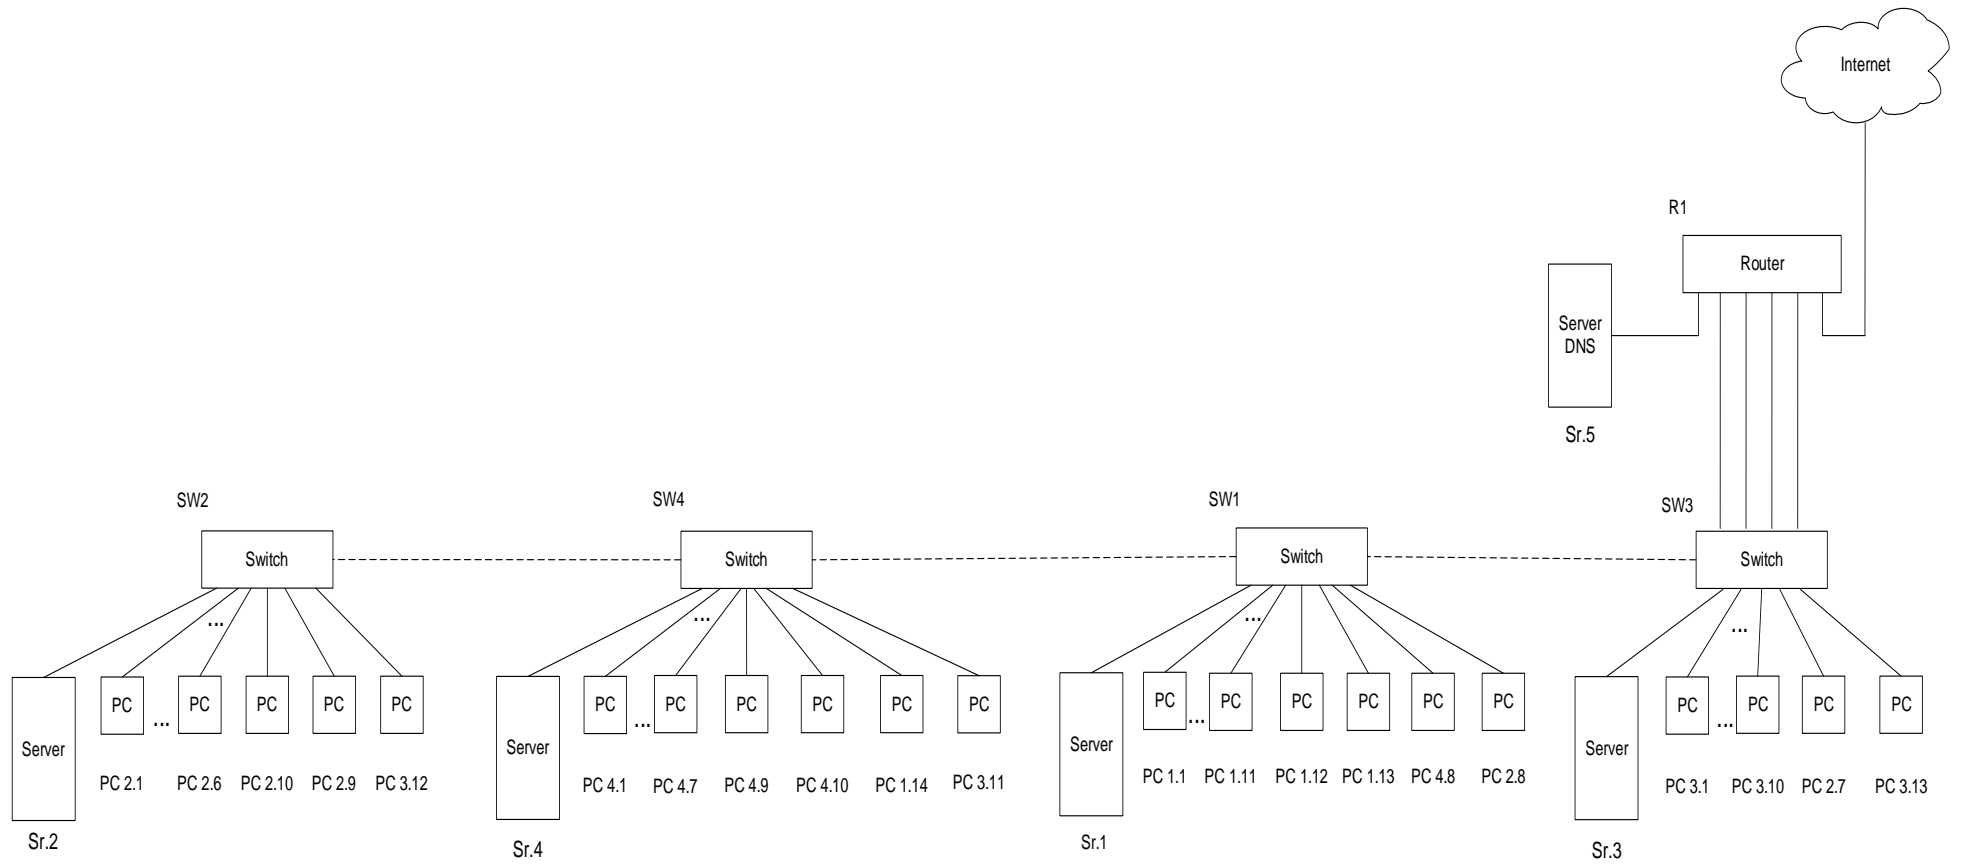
Internet

R1

Router

Server DNS

Sr.5

SW2

Switch

SW4

Switch

SW1

Switch

SW3

Switch

...

Server

PC

...

PC

PC

PC

PC

PC 2.1

PC 2.6

PC 2.10

PC 2.9

PC 3.12

Sr.2

...

Server

PC

...

PC

PC

PC

PC

PC

PC 4.1

PC 4.7

PC 4.9

PC 4.10

PC 1.14

PC 3.11

Sr.4

...

Server

PC

...

PC

PC

PC

PC

PC

PC 1.1

PC 1.11

PC 1.12

PC 1.13

PC 4.8

PC 2.8

Sr.1

...

Server

PC

...

PC

PC

PC

PC 3.1

PC 3.10

PC 2.7

PC 3.13

Sr.3